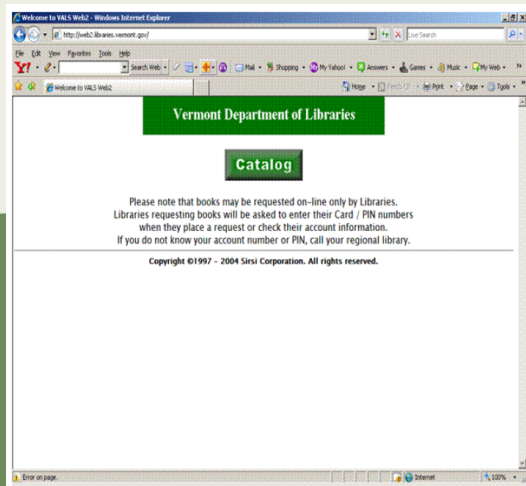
Welcome to VALS Web2 - Windows Internet Explorer

http://web2.libraries.vermont.gov/

Live Search

File Edit View Favorites Tools Help

Y! · Search Web · Mail · Shopping · My Yahoo! · Answers · Games · Music · My Web ·

Welcome to VALS Web2

Home · Feeds · Print · Page · Tools ·

Vermont Department of Libraries

Catalog

Please note that books may be requested on-line only by Libraries. Libraries requesting books will be asked to enter their Card / PIN numbers when they place a request or check their account information. If you do not know your account number or PIN, call your regional library.

Copyright ©1997 - 2004 Sirsi Corporation. All rights reserved.

Error on page.

Internet

100%